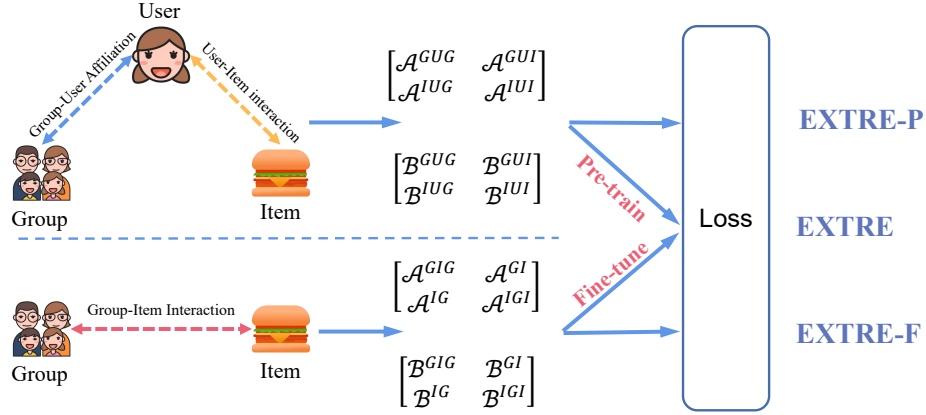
User

Group-User Affiliation

User-Item interaction

Group

Item

$\begin{bmatrix} \mathcal{A}^{GUG} & \mathcal{A}^{GUI} \\ \mathcal{A}^{IUG} & \mathcal{A}^{IUI} \end{bmatrix}$

$\begin{bmatrix} \mathcal{B}^{GUG} & \mathcal{B}^{GUI} \\ \mathcal{B}^{IUG} & \mathcal{B}^{IUI} \end{bmatrix}$

Pre-train

Fine-tune

Loss

EXTRE-P

EXTRE

EXTRE-F

Group-Item Interaction

Group

Item

$\begin{bmatrix} \mathcal{A}^{GIG} & \mathcal{A}^{GI} \\ \mathcal{A}^{IG} & \mathcal{A}^{IGI} \end{bmatrix}$

$\begin{bmatrix} \mathcal{B}^{GIG} & \mathcal{B}^{GI} \\ \mathcal{B}^{IG} & \mathcal{B}^{IGI} \end{bmatrix}$